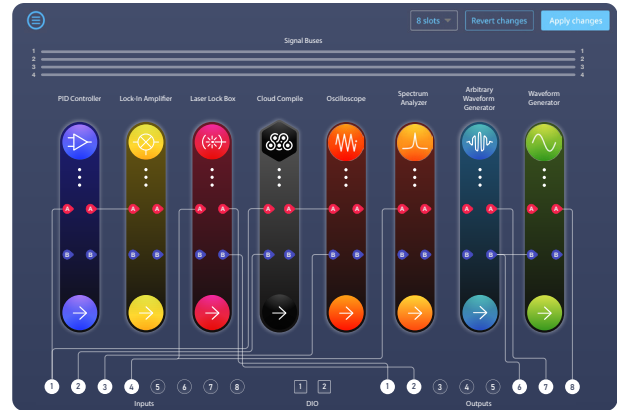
8 slots
Revert changes
Apply changes

Signal Buses
1 1
2 2
3 3
4 4

PID Controller
Lock-In Amplifier
Laser Lock Box
Cloud Compile
Oscilloscope
Spectrum Analyzer
Arbitrary Waveform Generator
Waveform Generator

A A A A A A A A A A A A A A A A
B B B B B B B B B B B B B B B B

1 2 3 4 5 6 7 8
Inputs
1 2
DIO
1 2 3 4 5 6 7 8
Outputs